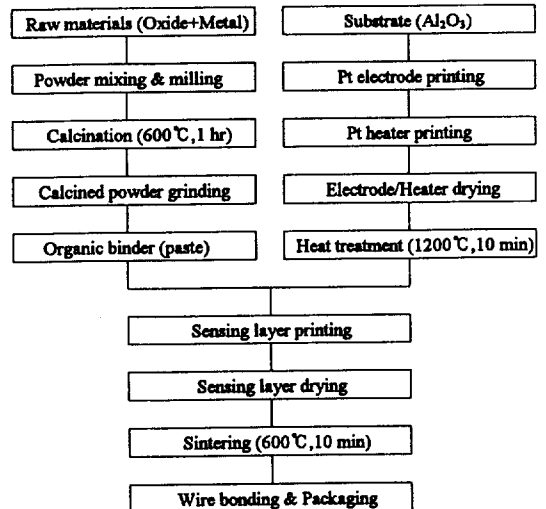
Raw materials (Oxide+Metal)

Powder mixing & milling

Calcination (600℃, 1 hr)

Calcined powder grinding

Organic binder (paste)

Substrate ($Al_2O_3$)

Pt electrode printing

Pt heater printing

Electrode/Heater drying

Heat treatment (1200℃, 10 min)

Sensing layer printing

Sensing layer drying

Sintering (600℃, 10 min)

Wire bonding & Packaging